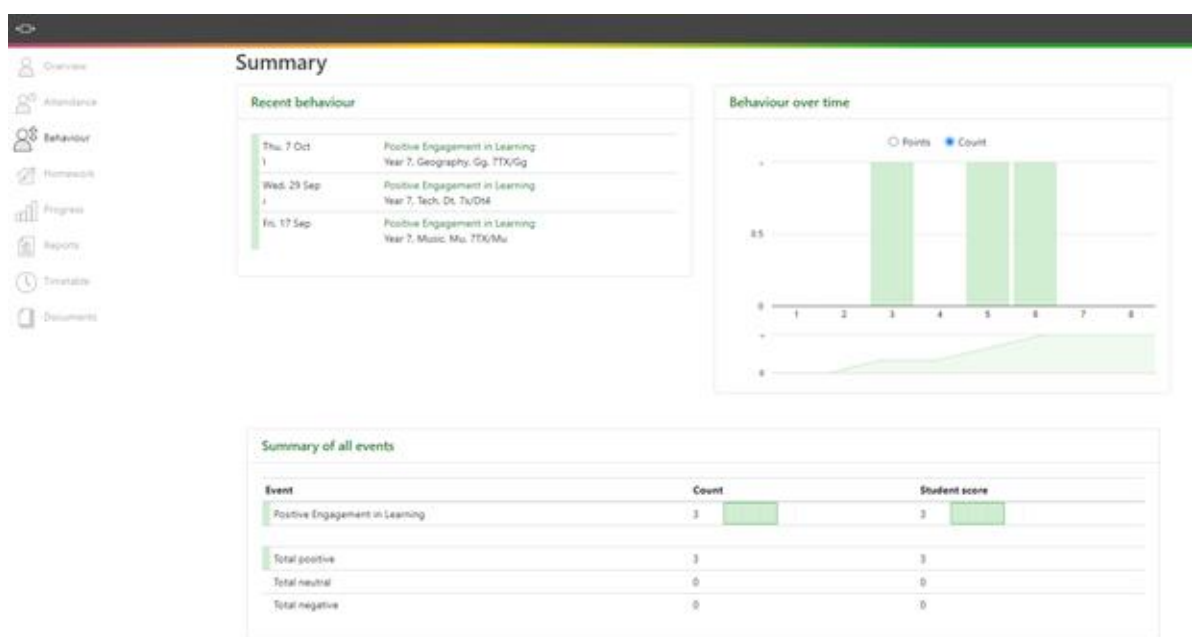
Overview
Attendance
Behaviour
Homework
Progress
Reports
Timetable
Documents

Summary

Recent behaviour

| | |
|---|---|
| Thu. 7 Oct 1 | Positive Engagement in Learning Year 7, Geography, Gg, 7TX/Gg |
| Wed. 29 Sep 1 | Positive Engagement in Learning Year 7, Tech, Dt, 7x/Dt4 |
| Fri. 17 Sep | Positive Engagement in Learning Year 7, Music, Mu, 7TX/Mu |

Behaviour over time

Points Count

1
0.5
0
1 2 3 4 5 6 7 8
1
0

Summary of all events

| Event | Count | Student score |
|---|---|---|
| Positive Engagement in Learning | 3 | 3 |
| Total positive | 3 | 3 |
| Total neutral | 0 | 0 |
| Total negative | 0 | 0 |